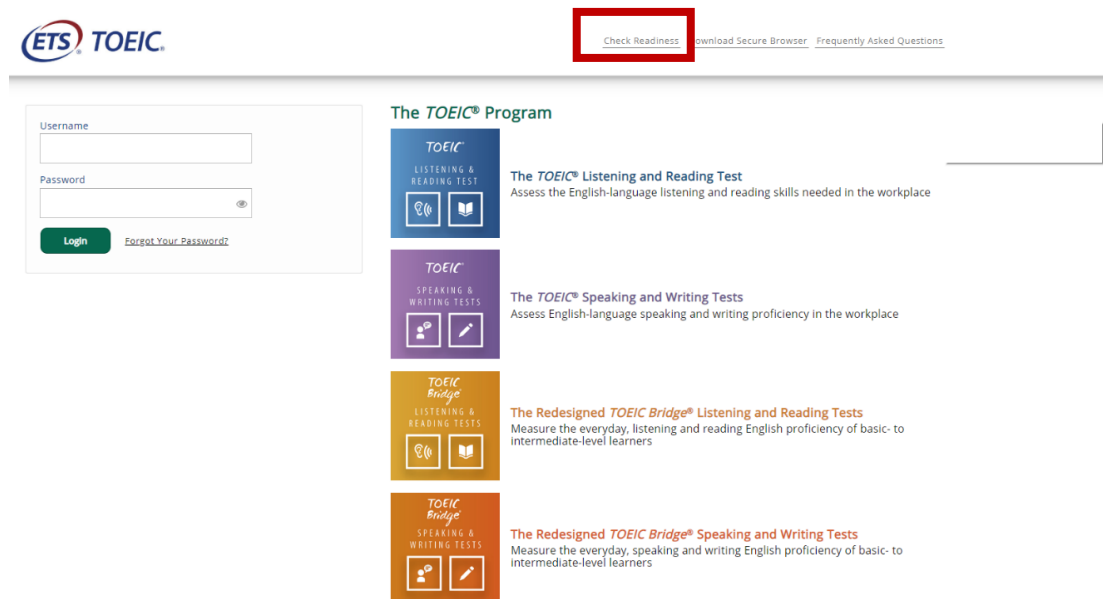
ETS TOEIC.

Check Readiness Download Secure Browser Frequently Asked Questions

Username

Password

Login Forgot Your Password?

The TOEIC® Program

TOEIC LISTENING & READING TEST

The TOEIC® Listening and Reading Test
Assess the English-language listening and reading skills needed in the workplace

TOEIC SPEAKING & WRITING TESTS

The TOEIC® Speaking and Writing Tests
Assess English-language speaking and writing proficiency in the workplace

TOEIC Bridge LISTENING & READING TESTS

The Redesigned TOEIC Bridge® Listening and Reading Tests
Measure the everyday, listening and reading English proficiency of basic- to intermediate-level learners

TOEIC Bridge SPEAKING & WRITING TESTS

The Redesigned TOEIC Bridge® Speaking and Writing Tests
Measure the everyday, speaking and writing English proficiency of basic- to intermediate-level learners